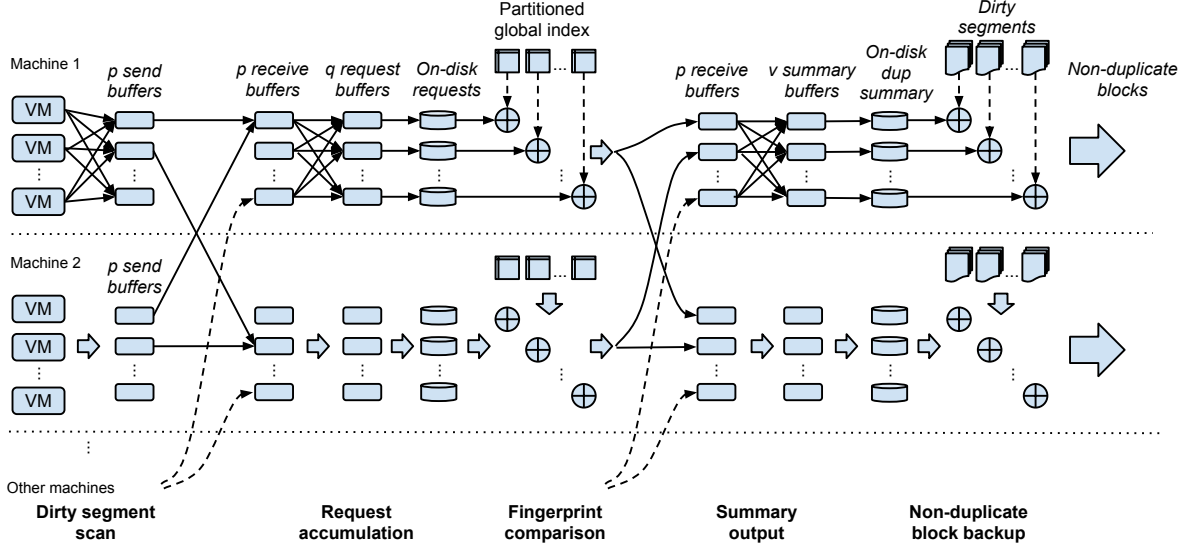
Machine 1

VM
VM
⋮
VM

p send buffers

p receive buffers

q request buffers

On-disk requests

Partitioned global index

p receive buffers

v summary buffers

On-disk dup summary

Dirty segments

Non-duplicate blocks

Machine 2

p send buffers

VM
VM
⋮
VM

⋮

Other machines

Dirty segment scan

Request accumulation

Fingerprint comparison

Summary output

Non-duplicate block backup